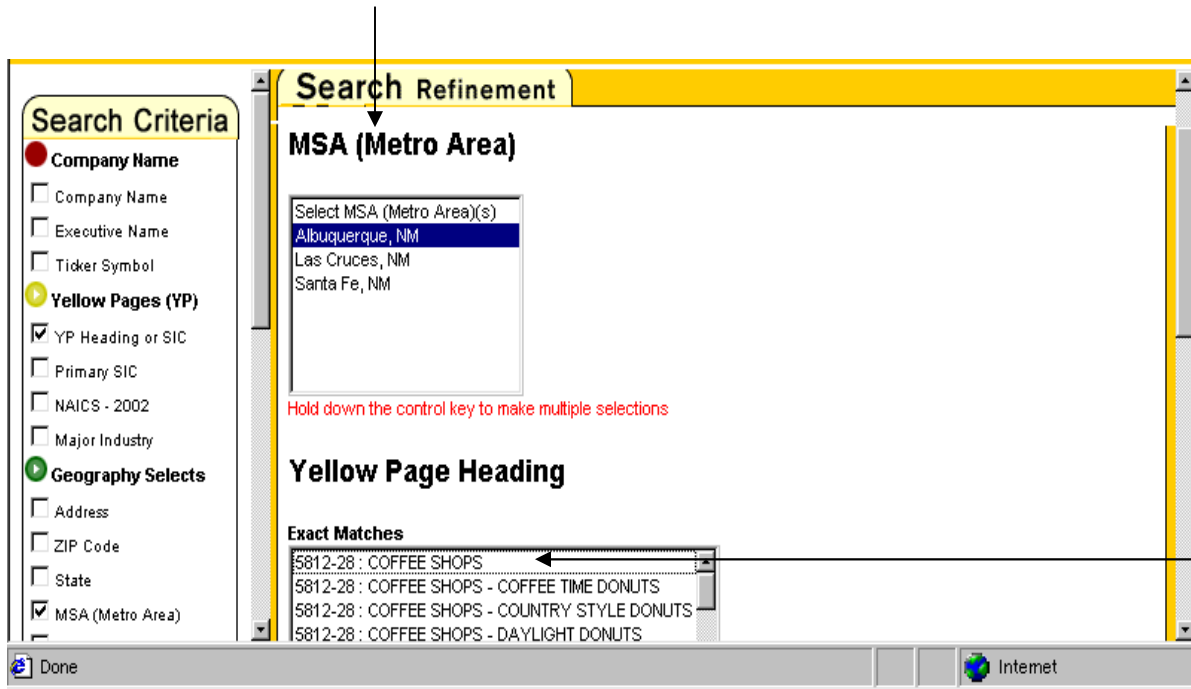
Search Criteria

Company Name

Company Name

Executive Name

Ticker Symbol

Yellow Pages (YP)

YP Heading or SIC

Primary SIC

NAICS - 2002

Major Industry

Geography Selects

Address

ZIP Code

State

MSA (Metro Area)

Search Refinement

MSA (Metro Area)

Select MSA (Metro Area)(s)
Albuquerque, NM
Las Cruces, NM
Santa Fe, NM

Hold down the control key to make multiple selections

Yellow Page Heading

Exact Matches

5812-28 : COFFEE SHOPS
5812-28 : COFFEE SHOPS - COFFEE TIME DONUTS
5812-28 : COFFEE SHOPS - COUNTRY STYLE DONUTS
5812-28 : COFFEE SHOPS - DAYLIGHT DONUTS

Done

Internet